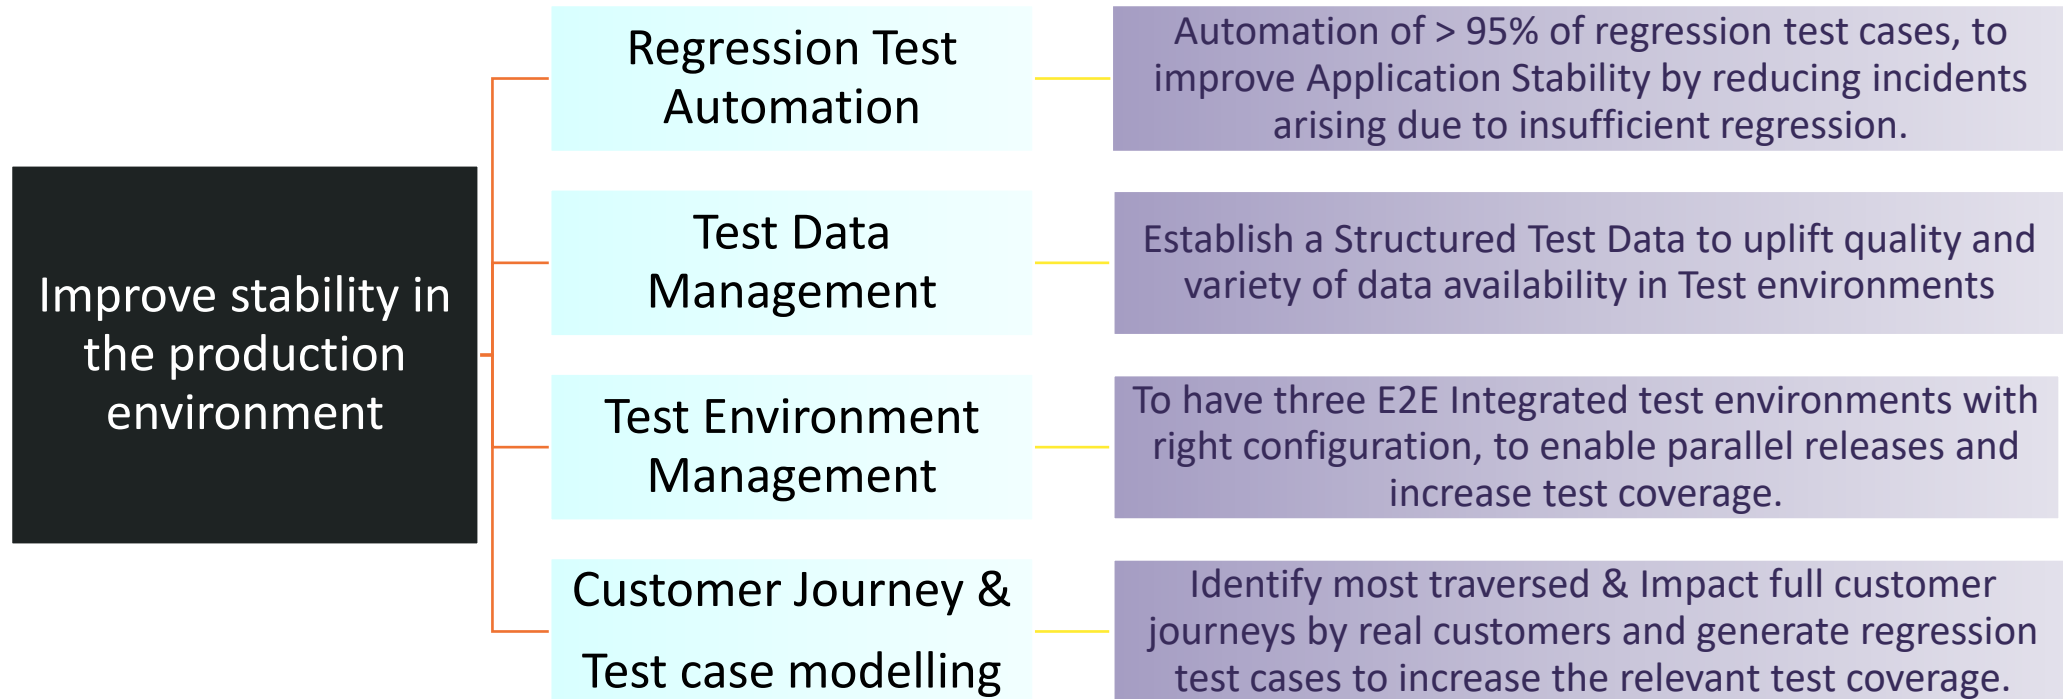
Improve stability in the production environment

Regression Test Automation

Automation of > 95% of regression test cases, to improve Application Stability by reducing incidents arising due to insufficient regression.

Test Data Management

Establish a Structured Test Data to uplift quality and variety of data availability in Test environments

Test Environment Management

To have three E2E Integrated test environments with right configuration, to enable parallel releases and increase test coverage.

Customer Journey & Test case modelling

Identify most traversed & Impact full customer journeys by real customers and generate regression test cases to increase the relevant test coverage.